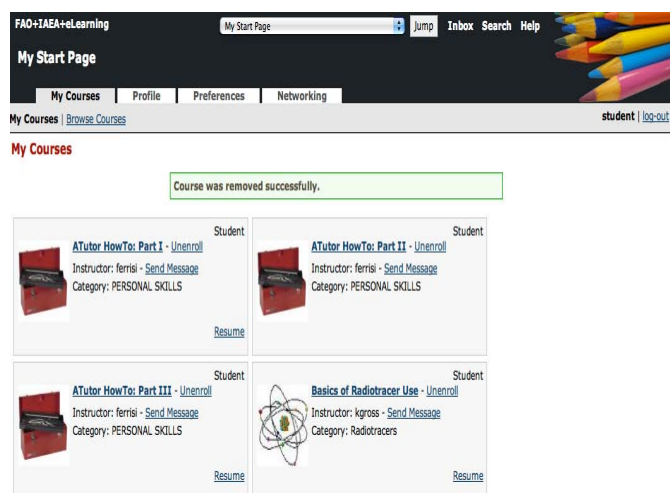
FAO+IAEA+eLearning

My Start Page

My Start Page Jump Inbox Search Help

My Courses Profile Preferences Networking

My Courses | Browse Courses

student | log-out

My Courses

Course was removed successfully.

Student
ATutor HowTo: Part I - Unenroll
Instructor: ferrisi - Send Message
Category: PERSONAL SKILLS
Resume

Student
ATutor HowTo: Part II - Unenroll
Instructor: ferrisi - Send Message
Category: PERSONAL SKILLS
Resume

Student
ATutor HowTo: Part III - Unenroll
Instructor: ferrisi - Send Message
Category: PERSONAL SKILLS
Resume

Student
Basics of Radiotracer Use - Unenroll
Instructor: kgross - Send Message
Category: Radiotracers
Resume